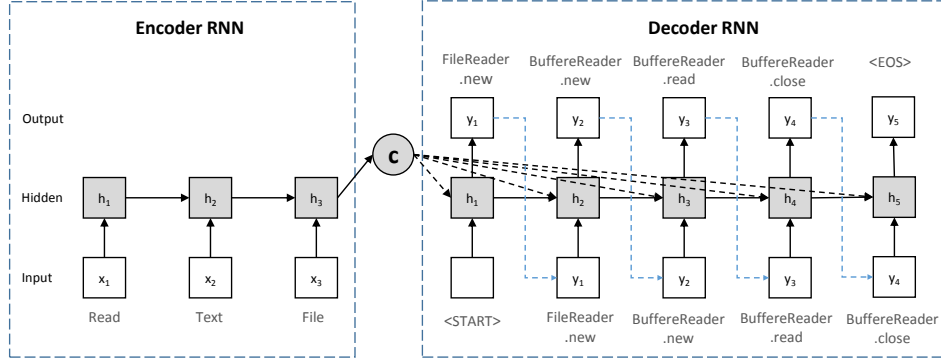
Encoder RNN

Output

Hidden

Input

$h_1$ $h_2$ $h_3$

$x_1$ $x_2$ $x_3$

Read Text File

c

Decoder RNN

FileReader .new BufferеReader .new BufferеReader .read BufferеReader .close <EOS>

$y_1$ $y_2$ $y_3$ $y_4$ $y_5$

$h_1$ $h_2$ $h_3$ $h_4$ $h_5$

$y_1$ $y_2$ $y_3$ $y_4$

<START> FileReader .new BufferеReader .new BufferеReader .read BufferеReader .close